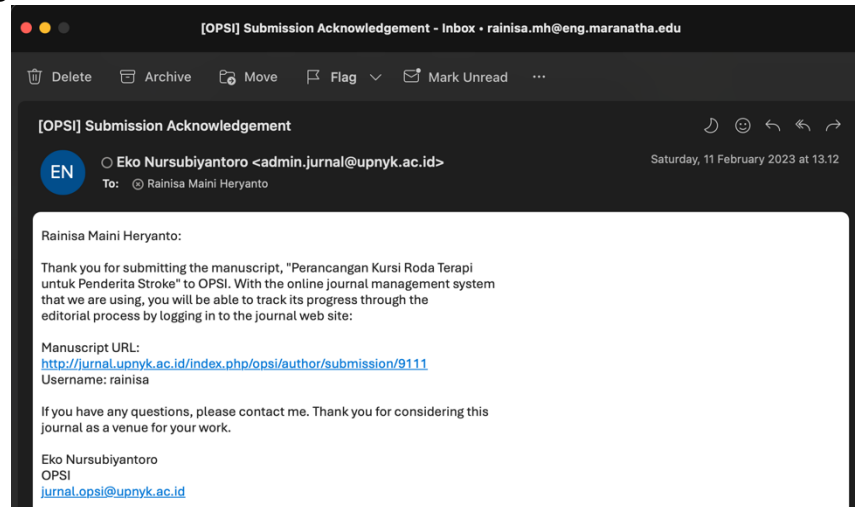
[OPSI] Submission Acknowledgement - Inbox • rainisa.mh@eng.maranatha.edu

Delete Archive Move Flag Mark Unread ···

[OPSI] Submission Acknowledgement

EN Eko Nursubiyantoro <admin.jurnal@upnyk.ac.id>
To: Rainisa Maini Heryanto

Saturday, 11 February 2023 at 13.12

Rainisa Maini Heryanto:

Thank you for submitting the manuscript, "Perancangan Kursi Roda Terapi untuk Penderita Stroke" to OPSI. With the online journal management system that we are using, you will be able to track its progress through the editorial process by logging in to the journal web site:

Manuscript URL:
http://jurnal.upnyk.ac.id/index.php/opsi/author/submission/9111
Username: rainisa

If you have any questions, please contact me. Thank you for considering this journal as a venue for your work.

Eko Nursubiyantoro
OPSI
jurnal.opsi@upnyk.ac.id